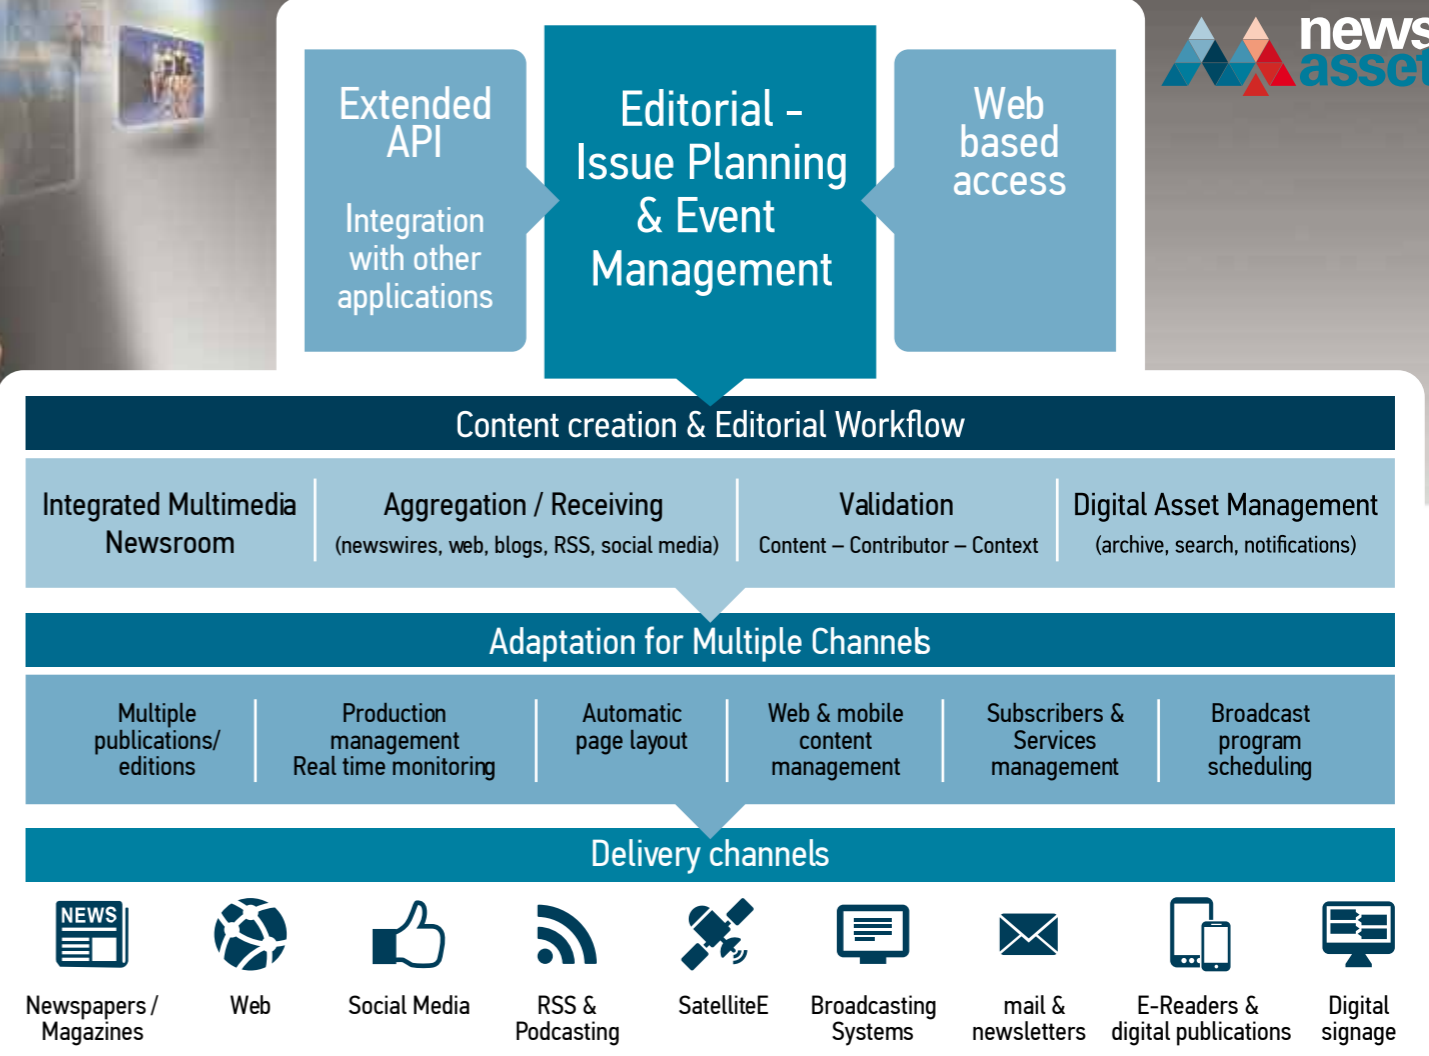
news asset

Extended API

Integration with other applications

Editorial – Issue Planning & Event Management

Web based access

Content creation & Editorial Workflow

Integrated Multimedia Newsroom

Aggregation / Receiving
(newswires, web, blogs, RSS, social media)

Validation
Content – Contributor – Context

Digital Asset Management
(archive, search, notifications)

Adaptation for Multiple Channels

Multiple publications/ editions

Production management
Real time monitoring

Automatic page layout

Web & mobile content management

Subscribers & Services management

Broadcast program scheduling

Delivery channels

NEWS

Newspapers / Magazines

Web

Social Media

RSS & Podcasting

SatelliteE

Broadcasting Systems

mail & newsletters

E-Readers & digital publications

Digital signage